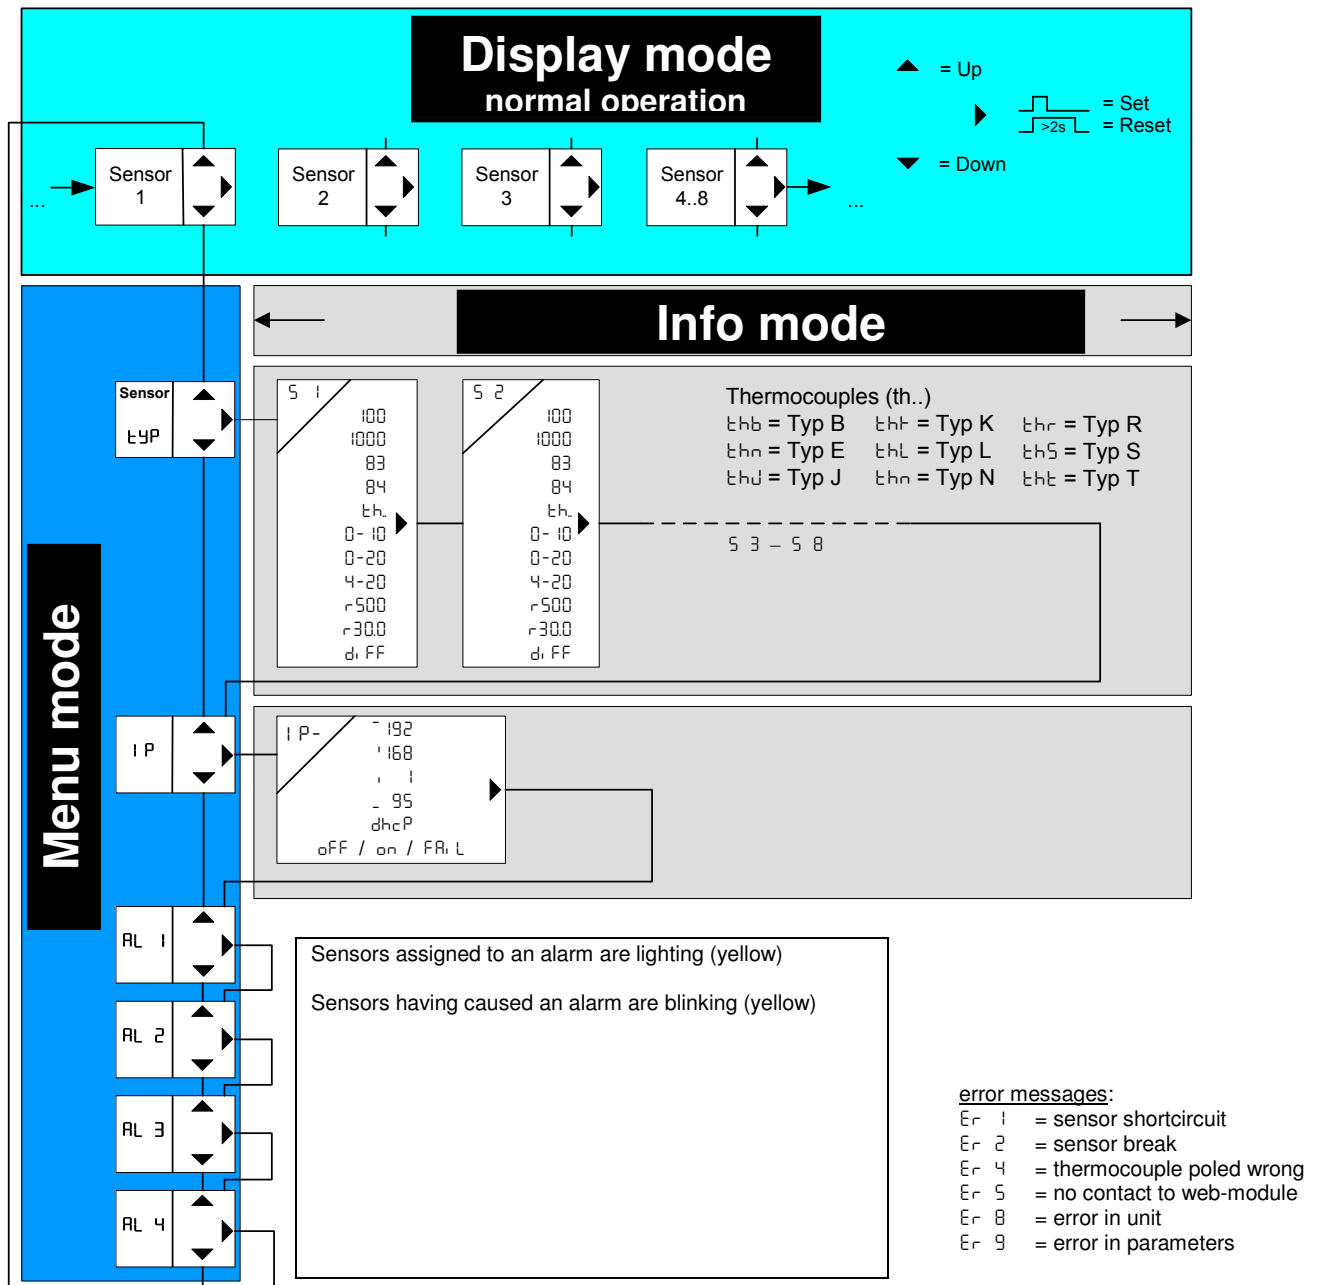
Display mode
normal operation

= Up
= Set
>2s
= Reset
= Down

...
Sensor 1
Sensor 2
Sensor 3
Sensor 4..8
...

Info mode

Menu mode

Sensor
tYP

S 1
100
1000
83
84
th..
0-10
0-20
4-20
r500
r30.0
diFF

S 2
100
1000
83
84
th..
0-10
0-20
4-20
r500
r30.0
diFF

Thermocouples (th..)
thb = Typ B
thK = Typ K
thr = Typ R
thE = Typ E
thL = Typ L
thS = Typ S
thJ = Typ J
thn = Typ N
tht = Typ T

S 3 – S 8

IP

IP-
192
168
1
95
dhcP
oFF / on / FAiL

AL 1
AL 2
AL 3
AL 4

Sensors assigned to an alarm are lighting (yellow)

Sensors having caused an alarm are blinking (yellow)

error messages:
Er 1 = sensor shortcircuit
Er 2 = sensor break
Er 4 = thermocouple poled wrong
Er 5 = no contact to web-module
Er 8 = error in unit
Er 9 = error in parameters